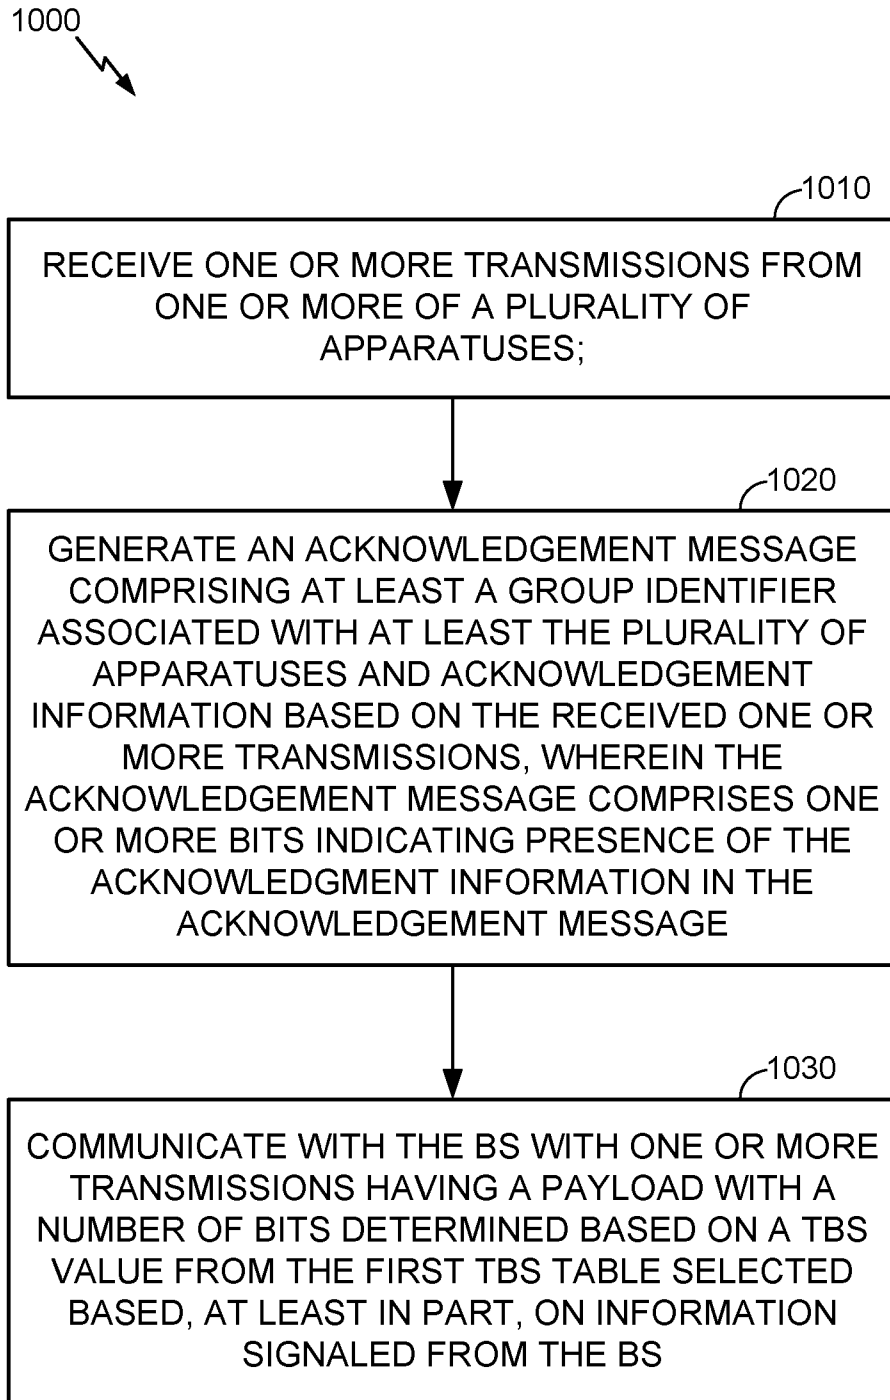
1000

1010

RECEIVE ONE OR MORE TRANSMISSIONS FROM ONE OR MORE OF A PLURALITY OF APPARATUSES;

1020

GENERATE AN ACKNOWLEDGEMENT MESSAGE COMPRISING AT LEAST A GROUP IDENTIFIER ASSOCIATED WITH AT LEAST THE PLURALITY OF APPARATUSES AND ACKNOWLEDGEMENT INFORMATION BASED ON THE RECEIVED ONE OR MORE TRANSMISSIONS, WHEREIN THE ACKNOWLEDGEMENT MESSAGE COMPRISES ONE OR MORE BITS INDICATING PRESENCE OF THE ACKNOWLEDGMENT INFORMATION IN THE ACKNOWLEDGEMENT MESSAGE

1030

COMMUNICATE WITH THE BS WITH ONE OR MORE TRANSMISSIONS HAVING A PAYLOAD WITH A NUMBER OF BITS DETERMINED BASED ON A TBS VALUE FROM THE FIRST TBS TABLE SELECTED BASED, AT LEAST IN PART, ON INFORMATION SIGNALED FROM THE BS